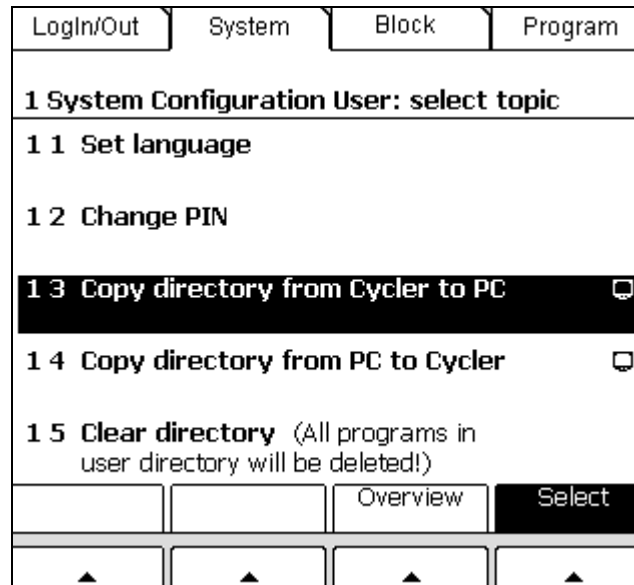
LogIn/Out System Block Program

1 System Configuration User: select topic

1 1 Set language

1 2 Change PIN

1 3 Copy directory from Cycler to PC

1 4 Copy directory from PC to Cycler

1 5 Clear directory (All programs in user directory will be deleted!)

Overview Select